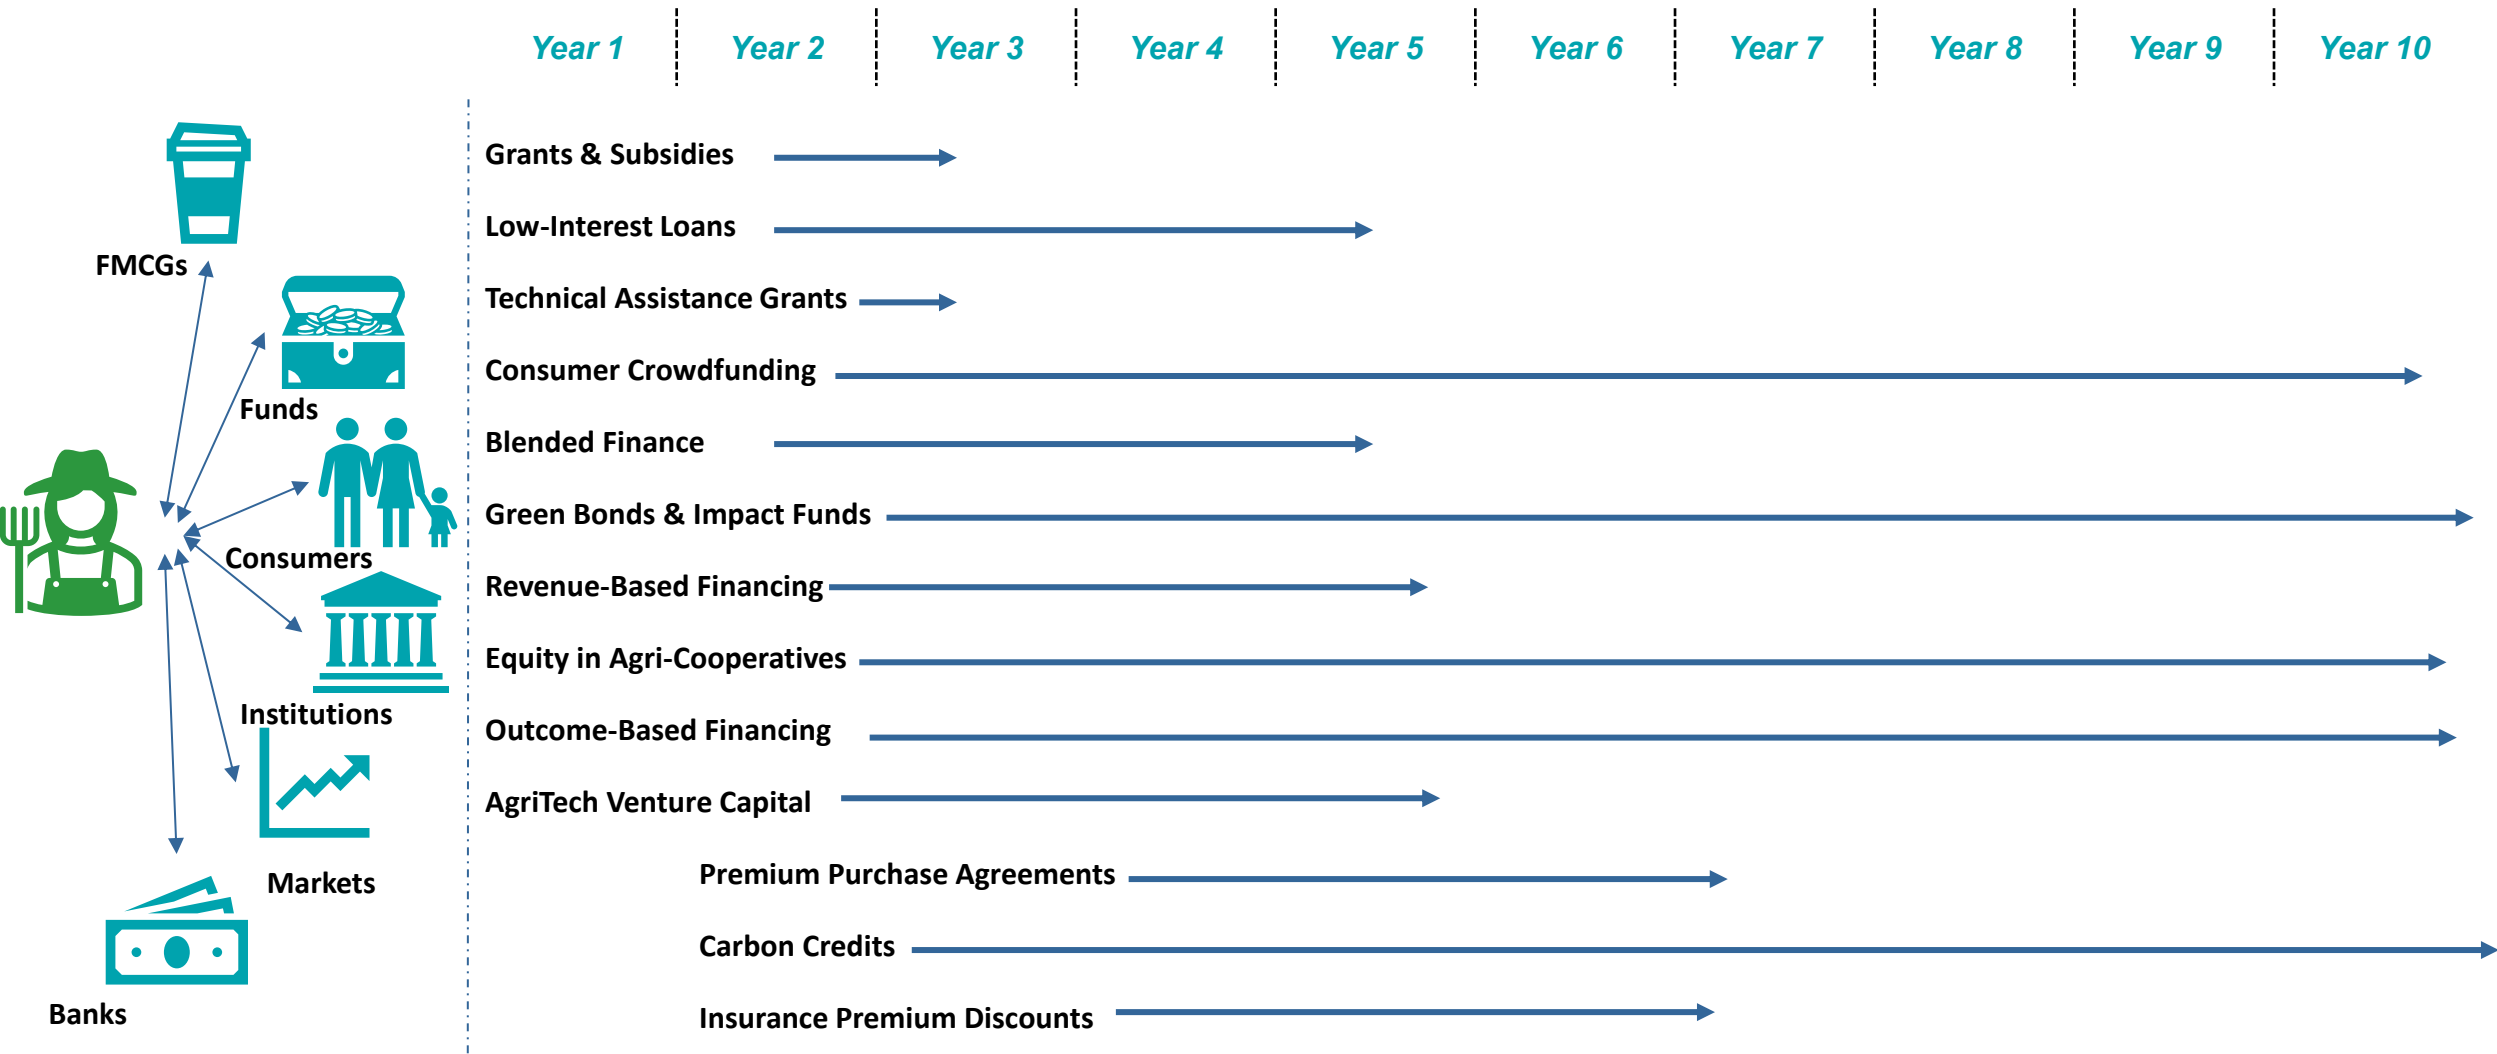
Year 1 | Year 2 | Year 3 | Year 4 | Year 5 | Year 6 | Year 7 | Year 8 | Year 9 | Year 10

FMCGs
Funds
Consumers
Institutions
Markets
Banks

Grants & Subsidies
Low-Interest Loans
Technical Assistance Grants
Consumer Crowdfunding
Blended Finance
Green Bonds & Impact Funds
Revenue-Based Financing
Equity in Agri-Cooperatives
Outcome-Based Financing
AgriTech Venture Capital
Premium Purchase Agreements
Carbon Credits
Insurance Premium Discounts